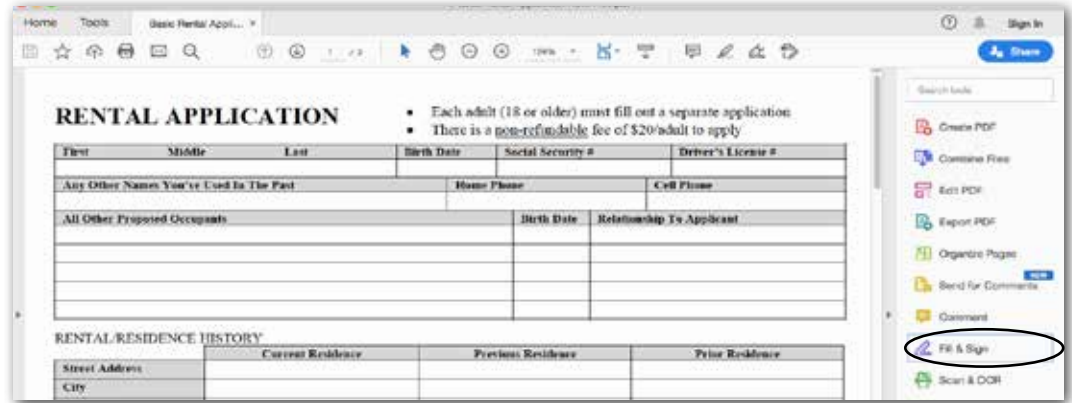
Home Tools Basic Rental Appl... ×

Sign In

1 / 3 139%

Share

RENTAL APPLICATION

• Each adult (18 or older) must fill out a separate application
• There is a non-refundable fee of $20/adult to apply

| First | Middle | Last | Birth Date | Social Security # | Driver's License # |
|---|---|---|---|---|---|
| | | | | | |

| Any Other Names You've Used In The Past | Home Phone | Cell Phone |
|---|---|---|
| | | |

| All Other Proposed Occupants | Birth Date | Relationship To Applicant |
|---|---|---|
| | | |
| | | |
| | | |
| | | |
| | | |

RENTAL/RESIDENCE HISTORY

| | Current Residence | Previous Residence | Prior Residence |
|---|---|---|---|
| Street Address | | | |
| City | | | |

Search tools

Create PDF
Combine Files
Edit PDF
Export PDF
Organize Pages
NEW
Send for Comments
Comment
Fill & Sign
Scan & OCR